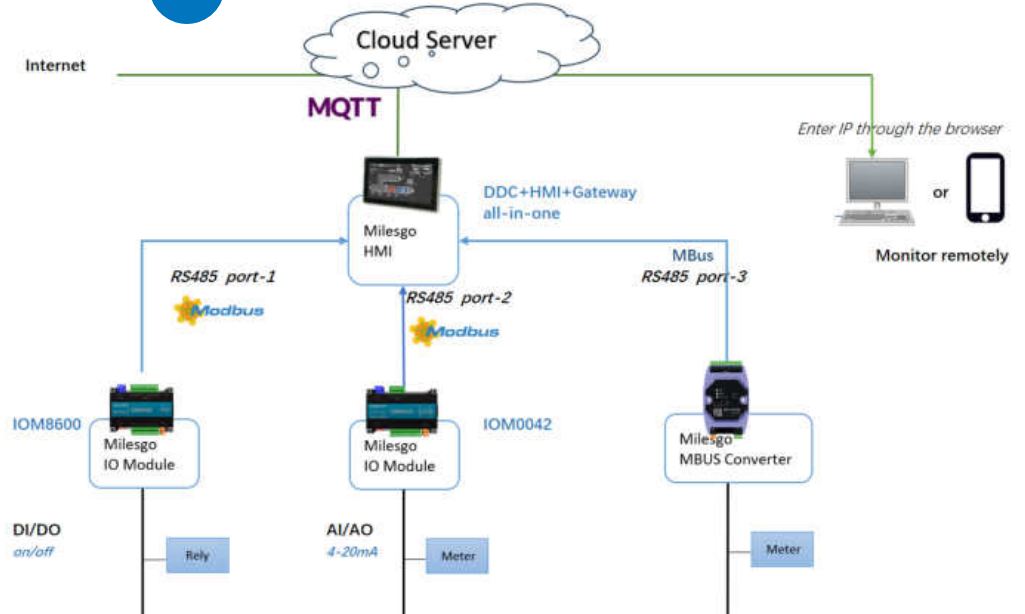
Cloud Server

Internet

MQTT

Enter IP through the browser

or

Monitor remotely

DDC+HMI+Gateway all-in-one

Milesgo HMI

RS485 port-1

Modbus

RS485 port-2

Modbus

MBus
RS485 port-3

IOM8600

Milesgo IO Module

Milesgo IO Module

IOM0042

Milesgo MBUS Converter

DI/DO
on/off

Rely

AI/AO
4-20mA

Meter

Meter